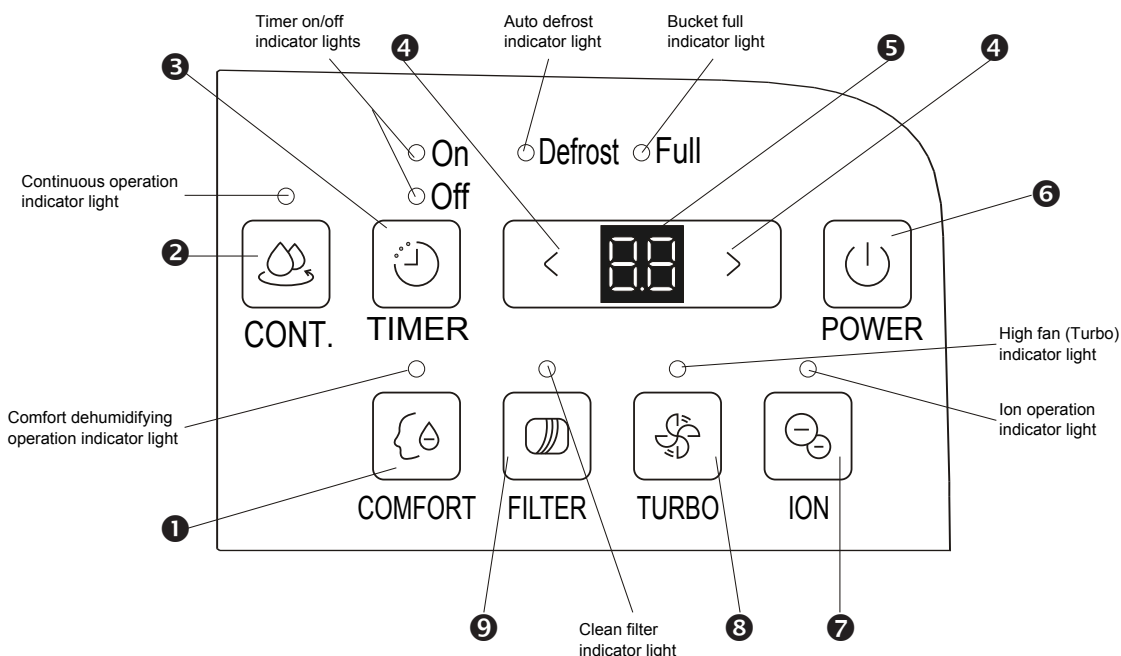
Timer on/off indicator lights

Auto defrost indicator light

Bucket full indicator light

❸ ❹ ❺ ❹

On

Defrost Full

Off

Continuous operation indicator light

❷

❻

CONT.

TIMER

POWER

High fan (Turbo) indicator light

Comfort dehumidifying operation indicator light

Ion operation indicator light

❶

COMFORT

FILTER

TURBO

ION

❾

Clean filter indicator light

❽

❼